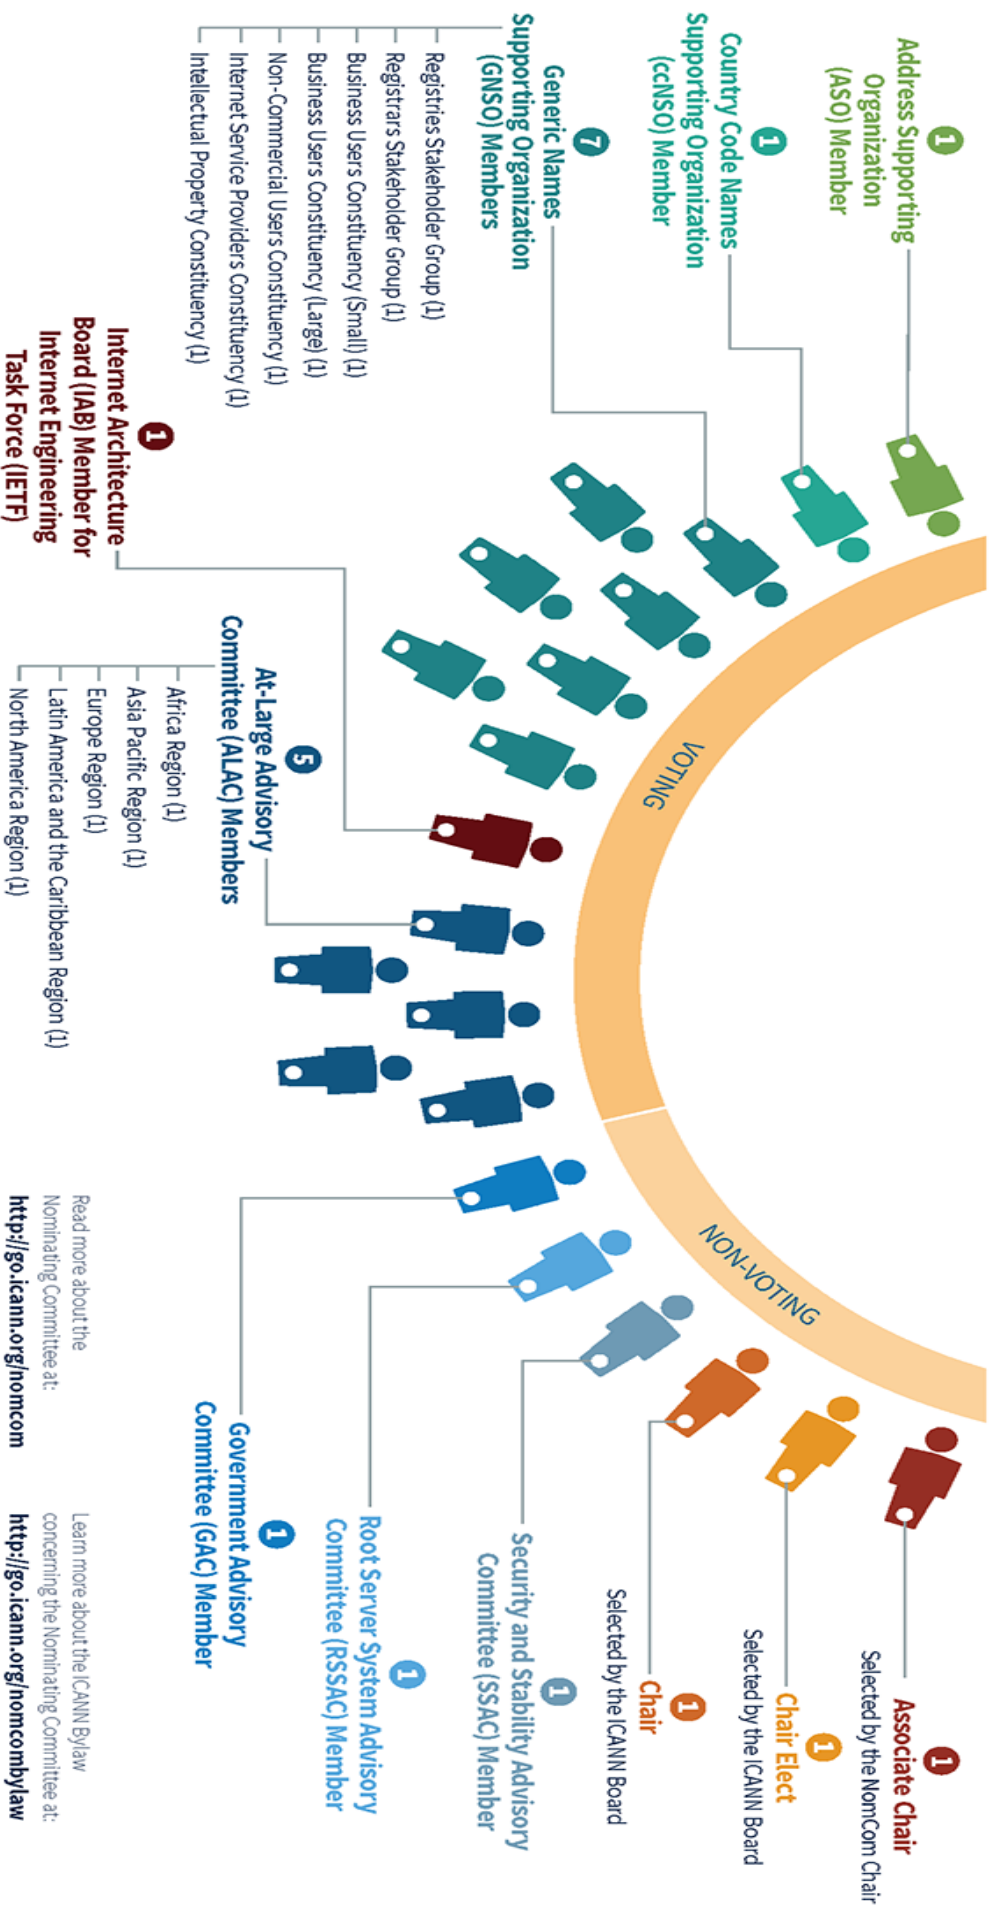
1
Address Supporting Organization (ASO) Member

1
Country Code Names Supporting Organization (ccNSO) Member

7
Generic Names Supporting Organization (GNSO) Members

Registries Stakeholder Group (1)
Registrars Stakeholder Group (1)
Business Users Constituency (Small) (1)
Business Users Constituency (Large) (1)
Non-Commercial Users Constituency (1)
Internet Service Providers Constituency (1)
Intellectual Property Constituency (1)

1
Internet Architecture Board (IAB) Member for Internet Engineering Task Force (IETF)

5
At-Large Advisory Committee (ALAC) Members

Africa Region (1)
Asia Pacific Region (1)
Europe Region (1)
Latin America and the Caribbean Region (1)
North America Region (1)

VOTING

NON-VOTING

1
Associate Chair
Selected by the NomCom Chair

1
Chair Elect
Selected by the ICANN Board

1
Chair
Selected by the ICANN Board

1
Security and Stability Advisory Committee (SSAC) Member

1
Root Server System Advisory Committee (RSSAC) Member

1
Government Advisory Committee (GAC) Member

Read more about the Nominating Committee at:
http://go.icann.org/nomcom

Learn more about the ICANN Bylaw concerning the Nominating Committee at:
http://go.icann.org/nomcombylaw